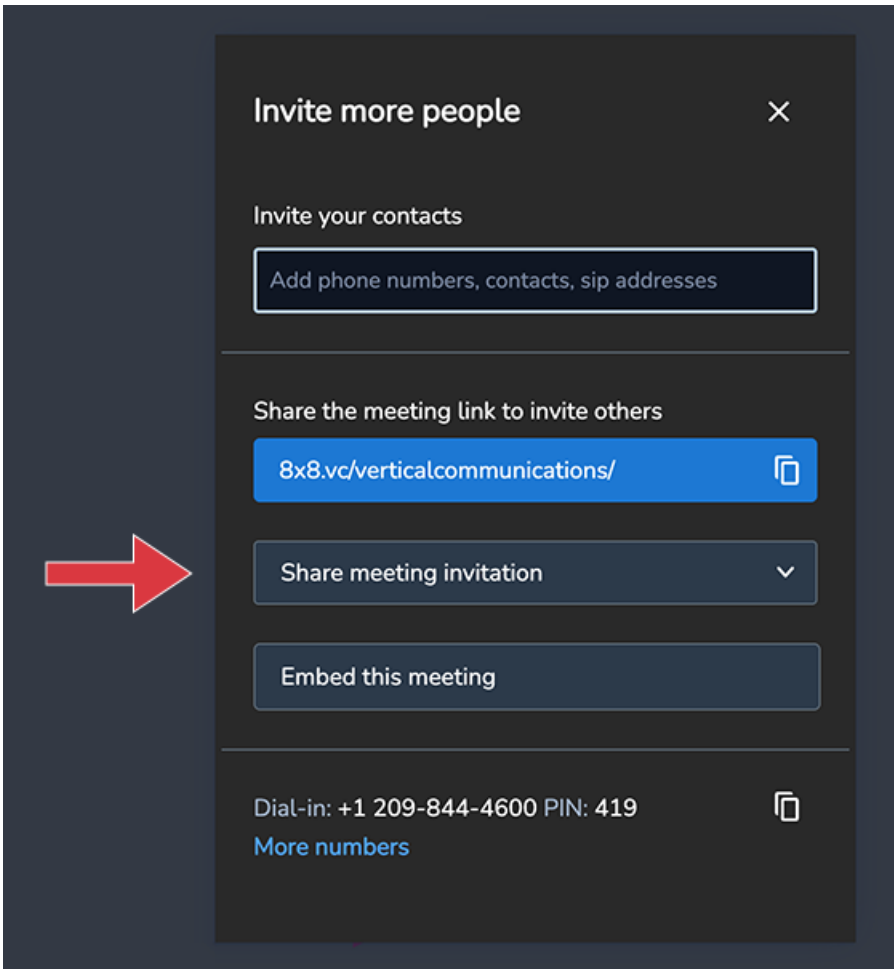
Invite more people

×

Invite your contacts

Add phone numbers, contacts, sip addresses

Share the meeting link to invite others

8x8.vc/verticalcommunications/

Share meeting invitation

Embed this meeting

Dial-in: +1 209-844-4600 PIN: 419

More numbers